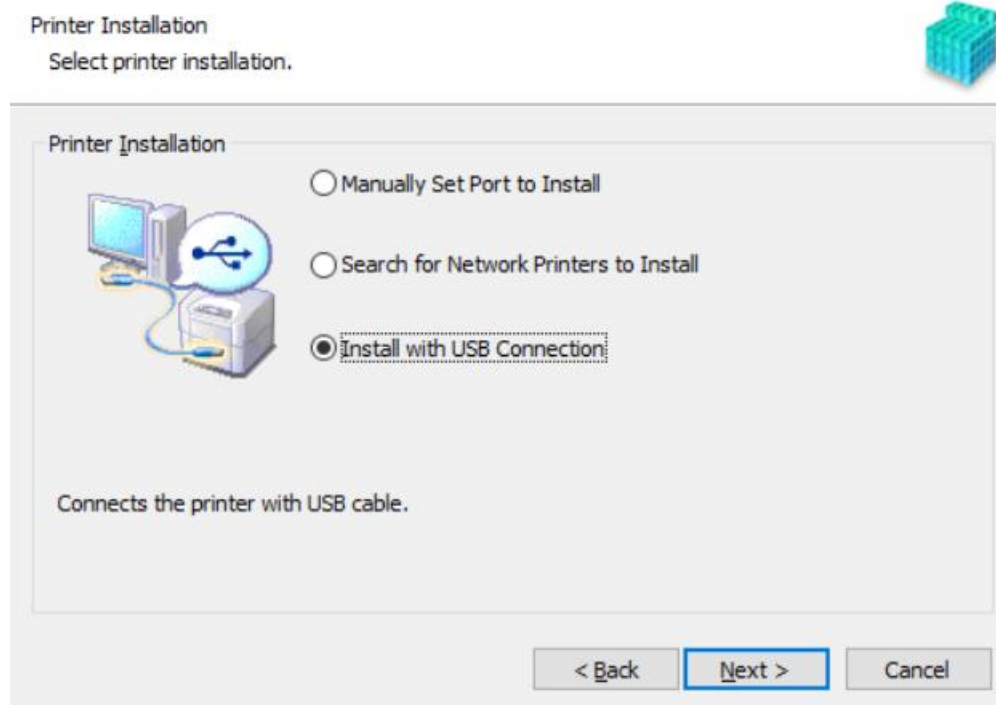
Printer Installation
Select printer installation.

Printer Installation

Manually Set Port to Install

Search for Network Printers to Install

Install with USB Connection

Connects the printer with USB cable.

< Back
Next >
Cancel